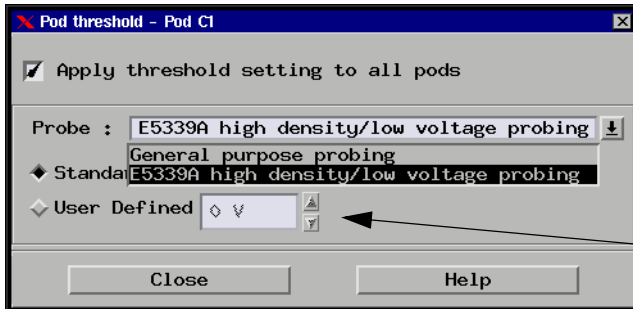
Pod threshold - Pod C1

Apply threshold setting to all pods

Probe : E5339A high density/low voltage probing

General purpose probing
E5339A high density/low voltage probing

Standa

User Defined 0 V

Close

Help